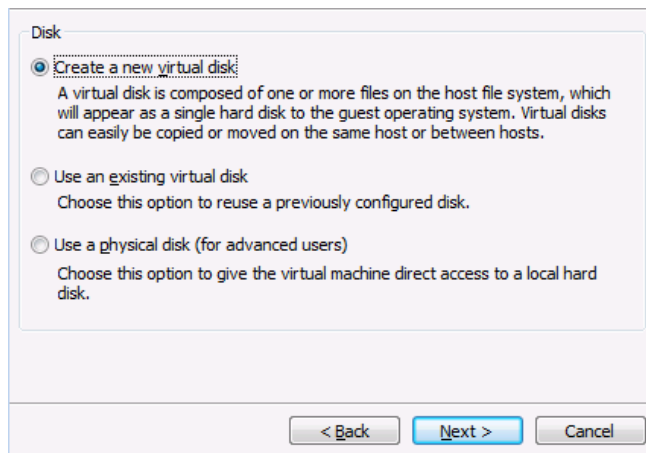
Disk

Create a new virtual disk

A virtual disk is composed of one or more files on the host file system, which will appear as a single hard disk to the guest operating system. Virtual disks can easily be copied or moved on the same host or between hosts.

Use an existing virtual disk

Choose this option to reuse a previously configured disk.

Use a physical disk (for advanced users)

Choose this option to give the virtual machine direct access to a local hard disk.

< Back

Next >

Cancel